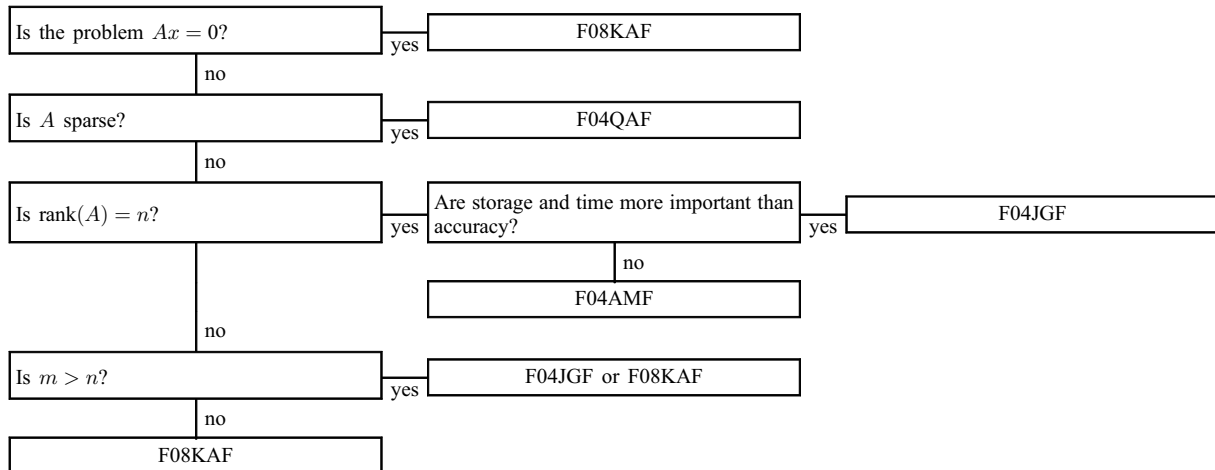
Is the problem $Ax = 0$?

yes

F08KAF

no

Is $A$ sparse?

yes

F04QAF

no

Is $\text{rank}(A) = n$?

yes

Are storage and time more important than accuracy?

yes

F04JGF

no

F04AMF

no

Is $m > n$?

yes

F04JGF or F08KAF

no

F08KAF